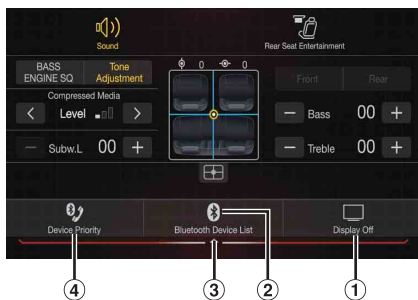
Sound

Rear Seat Entertainment

BASS ENGINE SQ

Tone Adjustment

Compressed Media

Level

Subw.L 00

0 0

Front

Rear

Bass 00

Treble 00

Device Priority

Bluetooth Device List

Display Off

4

3

2

1